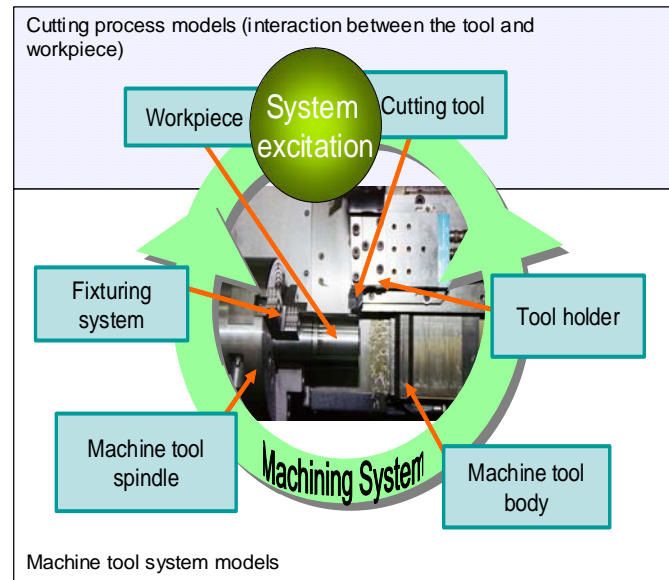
Cutting process models (interaction between the tool and workpiece)

Workpiece

System excitation

Cutting tool

Fixturing system

Tool holder

Machine tool spindle

Machining System

Machine tool body

Machine tool system models